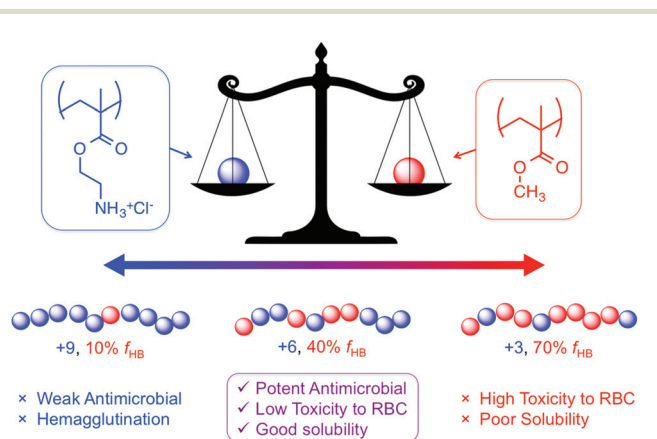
O
O
$NH_3^+Cl^-$

O
O
$CH_3$

+9, 10% $f_{HB}$

+6, 40% $f_{HB}$

+3, 70% $f_{HB}$

× Weak Antimicrobial
× Hemagglutination

✓ Potent Antimicrobial
✓ Low Toxicity to RBC
✓ Good solubility

× High Toxicity to RBC
× Poor Solubility